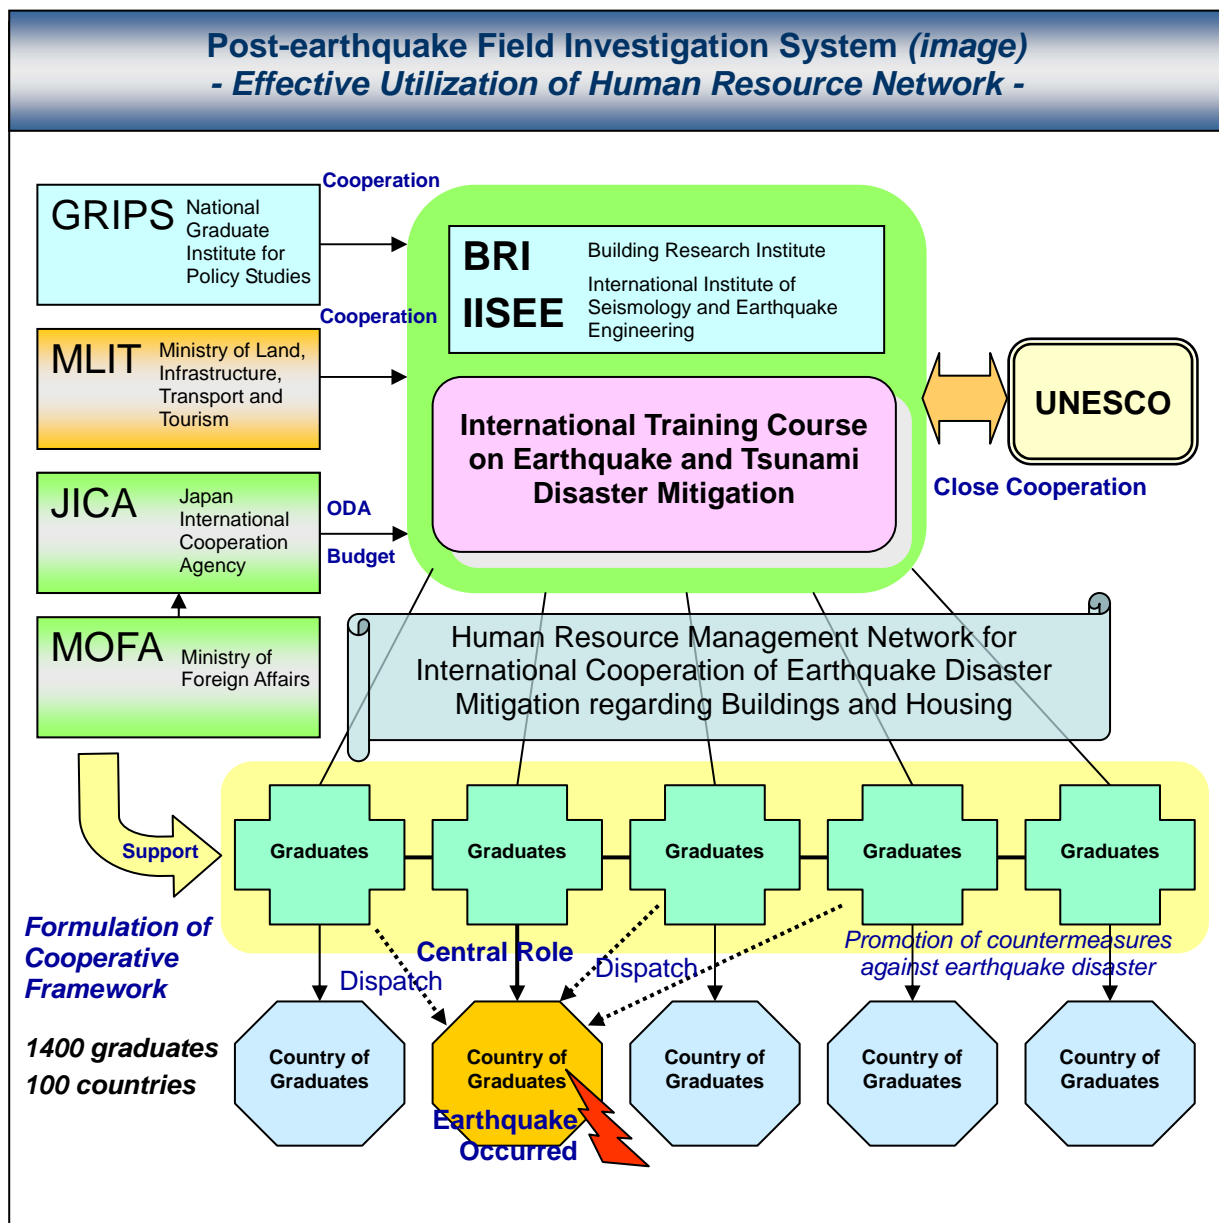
Post-earthquake Field Investigation System *(image)*
*- Effective Utilization of Human Resource Network -*

GRIPS National Graduate Institute for Policy Studies

Cooperation

MLIT Ministry of Land, Infrastructure, Transport and Tourism

Cooperation

JICA Japan International Cooperation Agency

ODA

Budget

MOFA Ministry of Foreign Affairs

BRI Building Research Institute

IISEE International Institute of Seismology and Earthquake Engineering

International Training Course on Earthquake and Tsunami Disaster Mitigation

UNESCO

Close Cooperation

Human Resource Management Network for International Cooperation of Earthquake Disaster Mitigation regarding Buildings and Housing

Support

Graduates

Graduates

Graduates

Graduates

Graduates

*Formulation of Cooperative Framework*

Central Role

Dispatch

Dispatch

*Promotion of countermeasures against earthquake disaster*

*1400 graduates*
*100 countries*

Country of Graduates

Country of Graduates

Earthquake Occurred

Country of Graduates

Country of Graduates

Country of Graduates